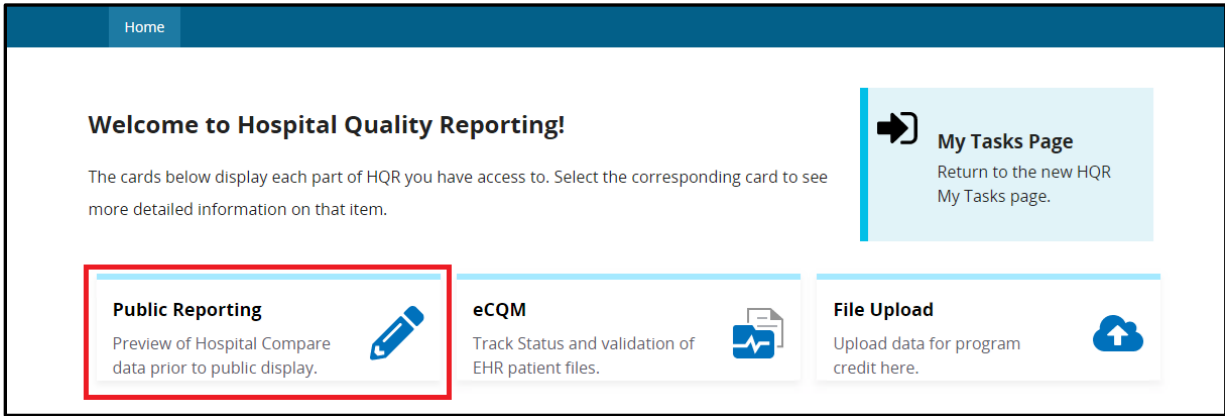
Home

Welcome to Hospital Quality Reporting!

The cards below display each part of HQR you have access to. Select the corresponding card to see more detailed information on that item.

My Tasks Page
Return to the new HQR My Tasks page.

Public Reporting
Preview of Hospital Compare data prior to public display.

eCQM
Track Status and validation of EHR patient files.

File Upload
Upload data for program credit here.